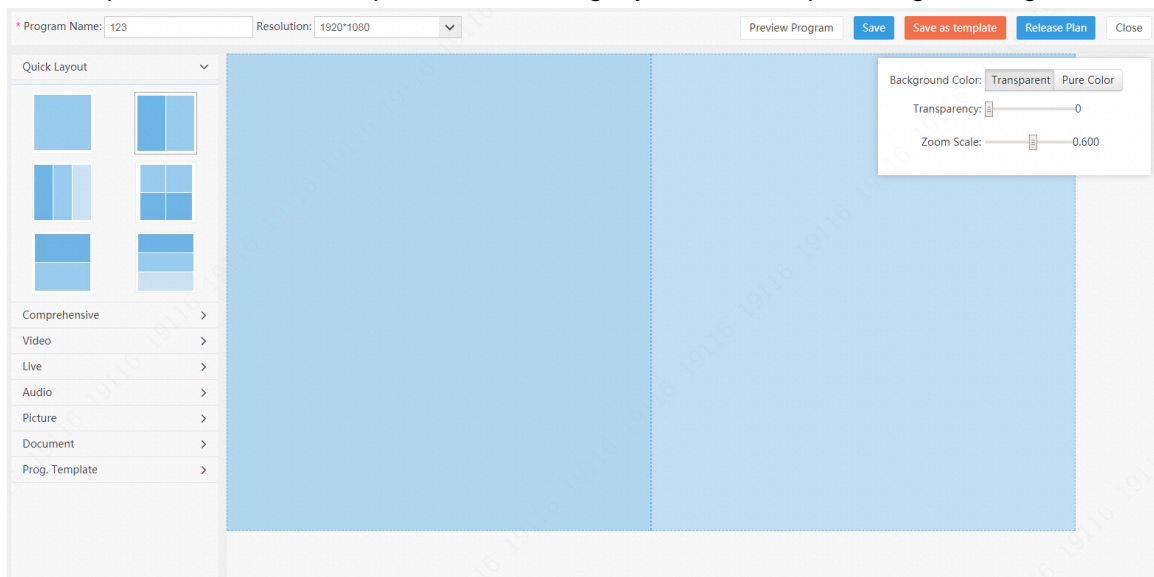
* Program Name: 123
Resolution: 1920*1080
Preview Program
Save
Save as template
Release Plan
Close

Quick Layout

Comprehensive
Video
Live
Audio
Picture
Document
Prog. Template

Background Color: Transparent Pure Color
Transparency: 0
Zoom Scale: 0.600